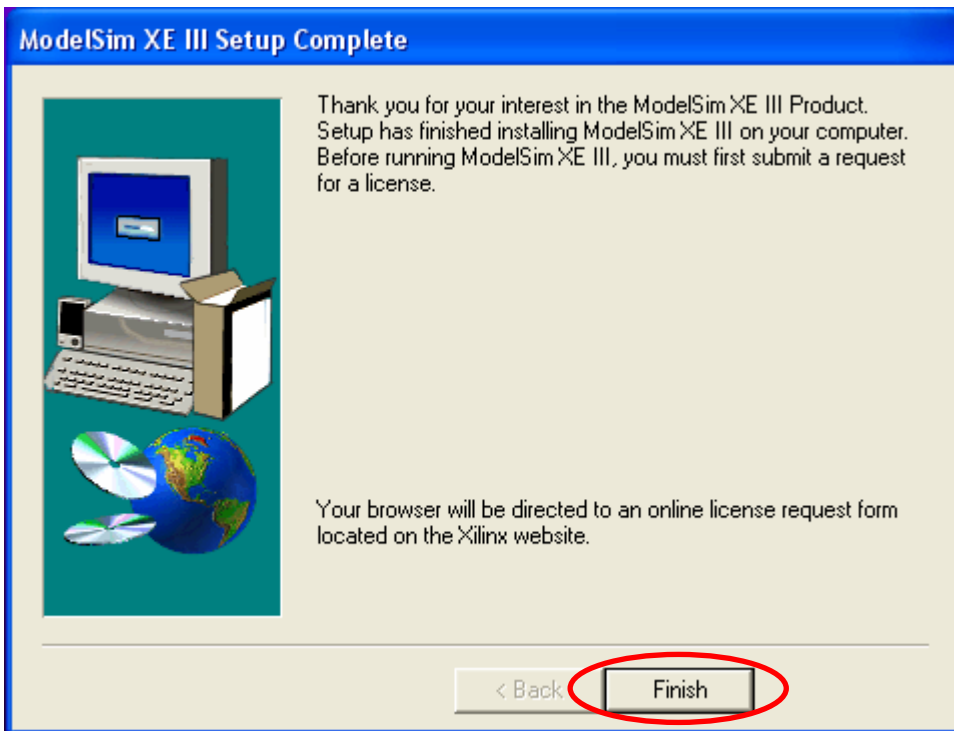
ModelSim XE III Setup Complete

Thank you for your interest in the ModelSim XE III Product. Setup has finished installing ModelSim XE III on your computer. Before running ModelSim XE III, you must first submit a request for a license.

Your browser will be directed to an online license request form located on the Xilinx website.

< Back

Finish